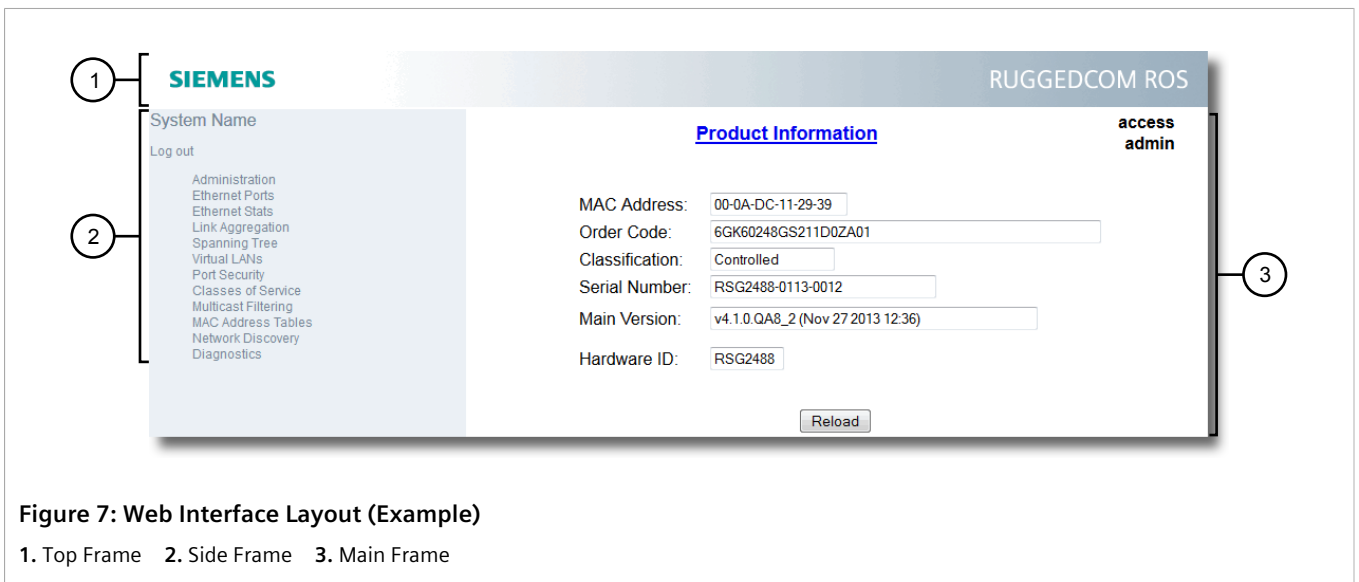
1

SIEMENS

RUGGEDCOM ROS

2

System Name

Log out

Administration
Ethernet Ports
Ethernet Stats
Link Aggregation
Spanning Tree
Virtual LANs
Port Security
Classes of Service
Multicast Filtering
MAC Address Tables
Network Discovery
Diagnostics

Product Information

access
admin

3

| | |
|---|---|
| MAC Address: | 00-0A-DC-11-29-39 |
| Order Code: | 6GK60248GS211D0ZA01 |
| Classification: | Controlled |
| Serial Number: | RSG2488-0113-0012 |
| Main Version: | v4.1.0.QA8_2 (Nov 27 2013 12:36) |
| Hardware ID: | RSG2488 |

Reload

Figure 7: Web Interface Layout (Example)

1. Top Frame 2. Side Frame 3. Main Frame